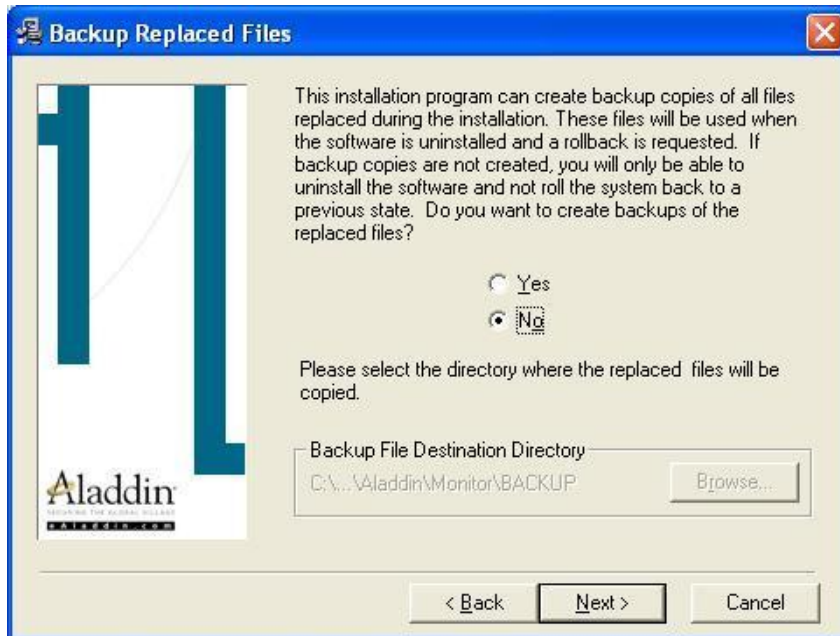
Backup Replaced Files

This installation program can create backup copies of all files replaced during the installation. These files will be used when the software is uninstalled and a rollback is requested. If backup copies are not created, you will only be able to uninstall the software and not roll the system back to a previous state. Do you want to create backups of the replaced files?

Yes

No

Please select the directory where the replaced files will be copied.

Backup File Destination Directory

C:\...\Aladdin\Monitor\BACKUP

Browse...

Aladdin
SECURING THE GLOBAL VILLAGE
eAladdin.com

< Back

Next >

Cancel